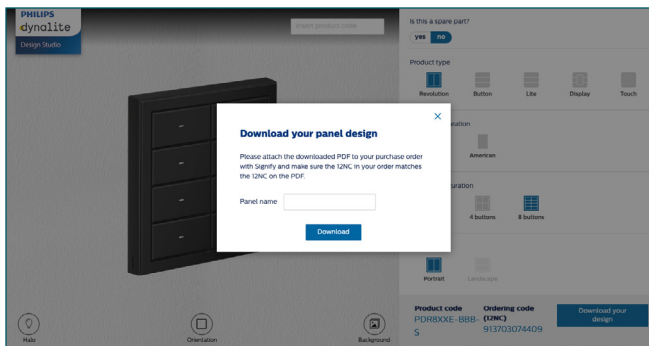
PHILIPS
dynalite
Design Studio

Insert product code

Is this a spare part?
yes no

Product type
Revolution Button Lite Display Touch

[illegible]uration
American

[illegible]uration
4 buttons 8 buttons

Portrait Landscape

Product code
PDR8XXE-BBB-S

Ordering code (12NC)
913703074409

Download your design

×

Download your panel design

Please attach the downloaded PDF to your purchase order with Signify and make sure the 12NC in your order matches the 12NC on the PDF.

Panel name

Download

Halo Orientation Background